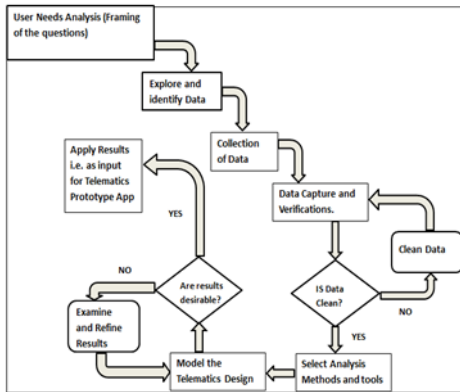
User Needs Analysis (Framing of the questions)

Explore and identify Data

Collection of Data

Data Capture and Verifications.

Clean Data

IS Data Clean?

NO

YES

Select Analysis Methods and tools

Model the Telematics Design

Are results desirable?

YES

NO

Examine and Refine Results

Apply Results i.e. as input for Telematics Prototype App